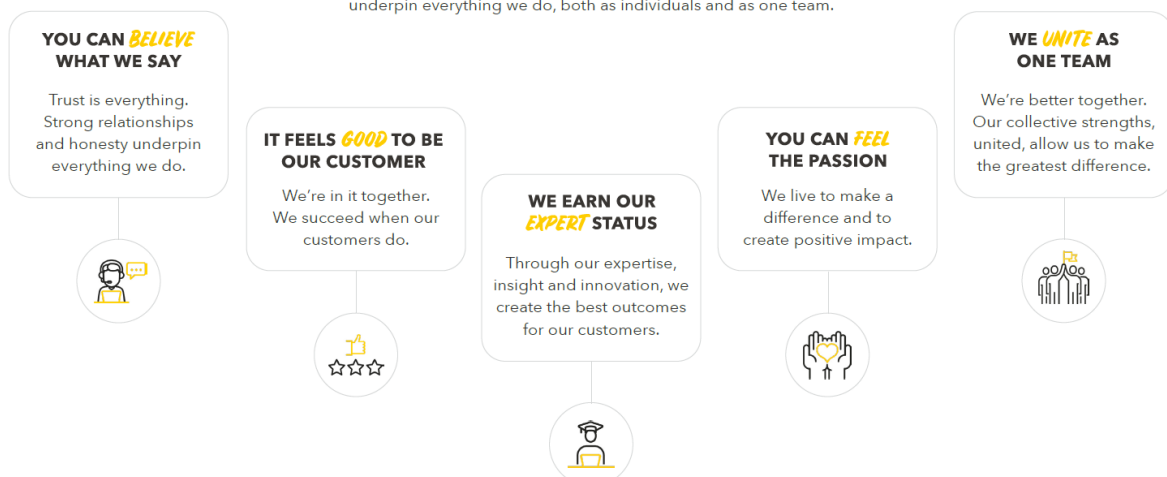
underpin everything we do, both as individuals and as one team.

YOU CAN BELIEVE WHAT WE SAY

Trust is everything. Strong relationships and honesty underpin everything we do.

IT FEELS GOOD TO BE OUR CUSTOMER

We're in it together. We succeed when our customers do.

WE EARN OUR EXPERT STATUS

Through our expertise, insight and innovation, we create the best outcomes for our customers.

YOU CAN FEEL THE PASSION

We live to make a difference and to create positive impact.

WE UNITE AS ONE TEAM

We're better together. Our collective strengths, united, allow us to make the greatest difference.